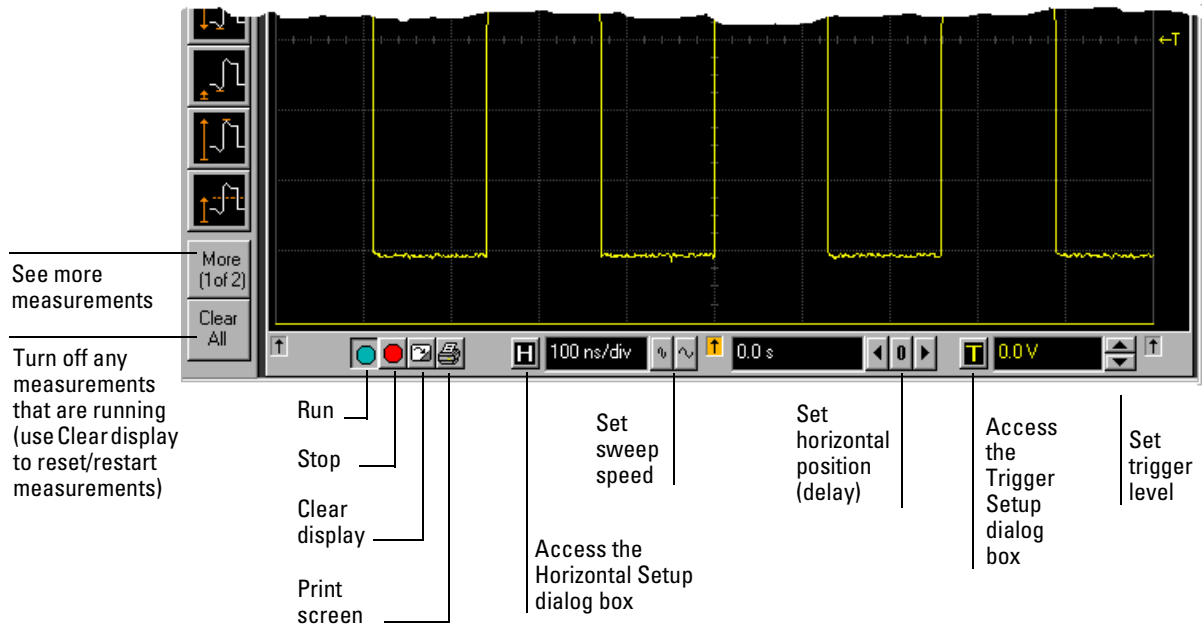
←T

More (1 of 2)

Clear All

H 100 ns/div

0.0 s

0

T 0.0 V

See more measurements

Turn off any measurements that are running (use Clear display to reset/restart measurements)

Run

Stop

Clear display

Print screen

Access the Horizontal Setup dialog box

Set sweep speed

Set horizontal position (delay)

Access the Trigger Setup dialog box

Set trigger level